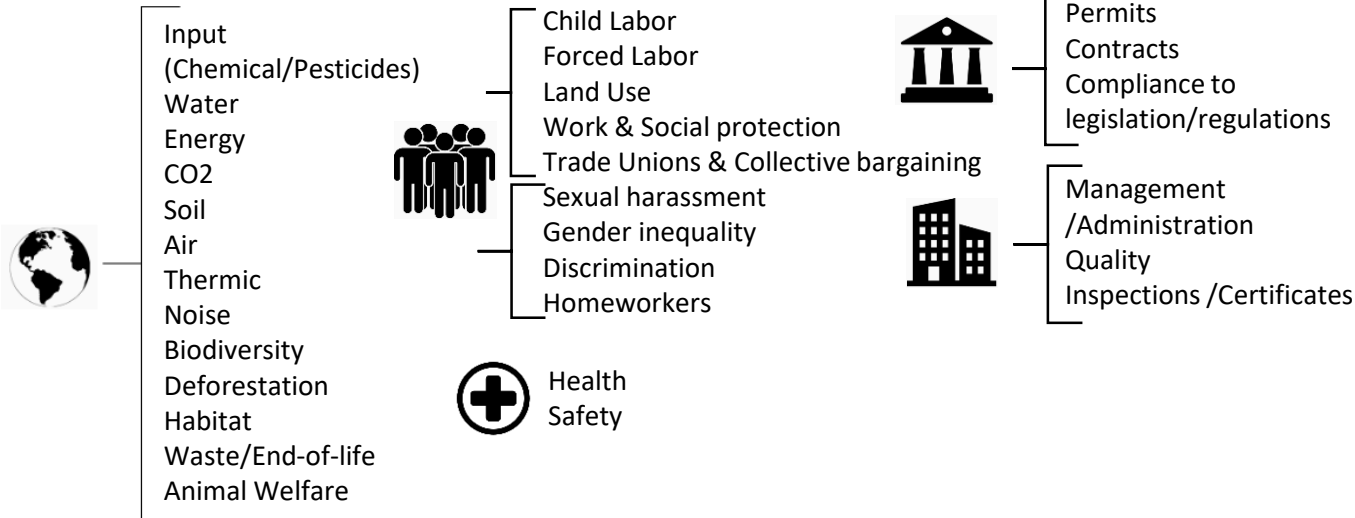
Input
(Chemical/Pesticides)
Water
Energy
CO2
Soil
Air
Thermic
Noise
Biodiversity
Deforestation
Habitat
Waste/End-of-life
Animal Welfare

Child Labor
Forced Labor
Land Use
Work & Social protection
Trade Unions & Collective bargaining

Sexual harassment
Gender inequality
Discrimination
Homeworkers

Health
Safety

Permits
Contracts
Compliance to legislation/regulations

Management
/Administration
Quality
Inspections /Certificates